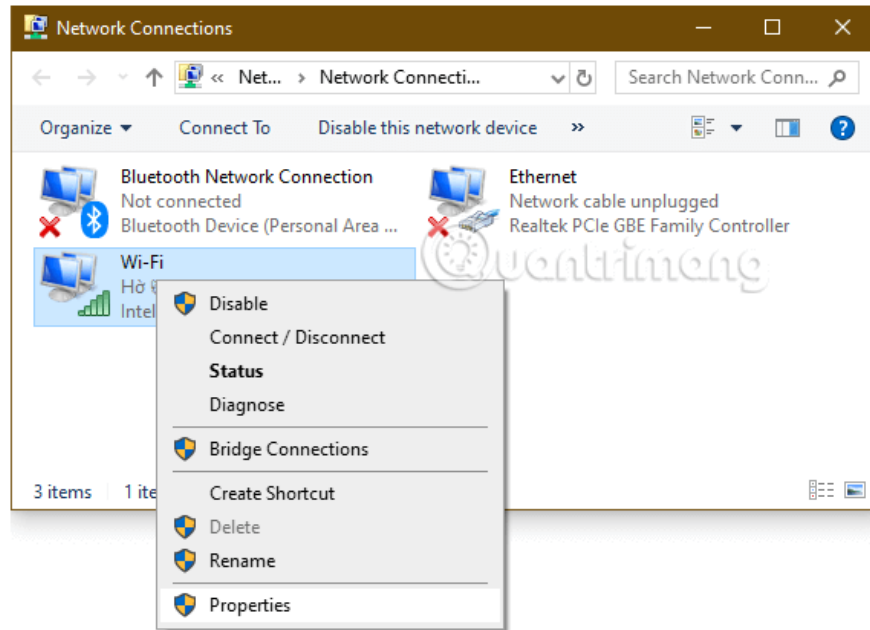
Network Connections

« Net... › Network Connecti...

Search Network Conn...

Organize ▾ Connect To Disable this network device »

Bluetooth Network Connection
Not connected
Bluetooth Device (Personal Area ...

Ethernet
Network cable unplugged
Realtek PCIe GBE Family Controller

Wi-Fi
Hờ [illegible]
Intel

Quantrimang

Disable
Connect / Disconnect
Status
Diagnose
Bridge Connections
Create Shortcut
Delete
Rename
Properties

3 items 1 ite